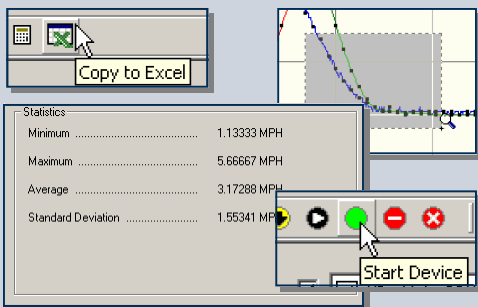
Copy to Excel

Statistics

Minimum .......................................... 1.13333 MPH

Maximum .......................................... 5.66667 MPH

Average .......................................... 3.17288 MPH

Standard Deviation ........................ 1.55341 MPH

Start Device